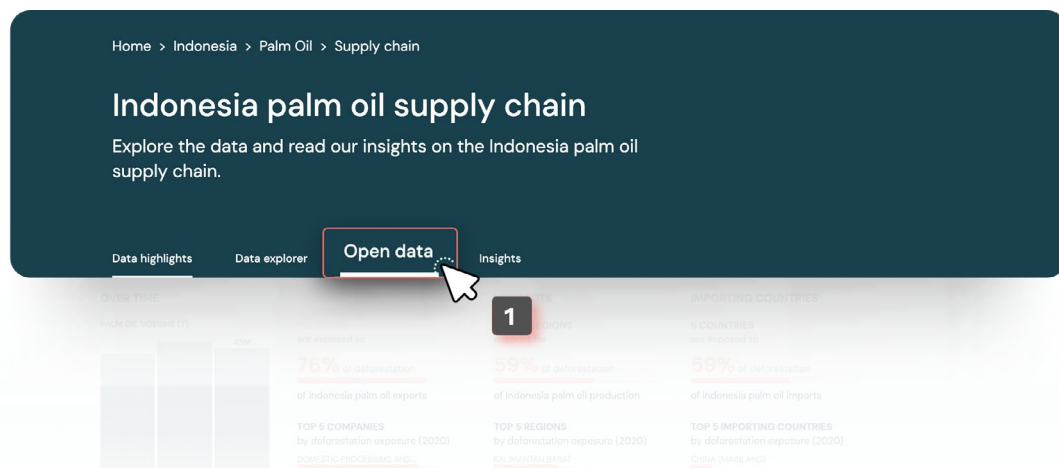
Home > Indonesia > Palm Oil > Supply chain

Indonesia palm oil supply chain

Explore the data and read our insights on the Indonesia palm oil supply chain.

Data highlights
Data explorer
Open data
Insights

1

OVER TIME

PALM OIL VOLUME (T)

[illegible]

are exposed to

76% of deforestation

of Indonesia palm oil exports

TOP 5 COMPANIES
by deforestation exposure (2020)

DOMESTIC PROCESSING AND

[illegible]

REGIONS

59% of deforestation

of Indonesia palm oil production

TOP 5 REGIONS
by deforestation exposure (2020)

KALIMANTAN BARAT

IMPORTING COUNTRIES

5 COUNTRIES
are exposed to

59% of deforestation

of Indonesia palm oil imports

TOP 5 IMPORTING COUNTRIES
by deforestation exposure (2020)

CHINA (MAINLAND)